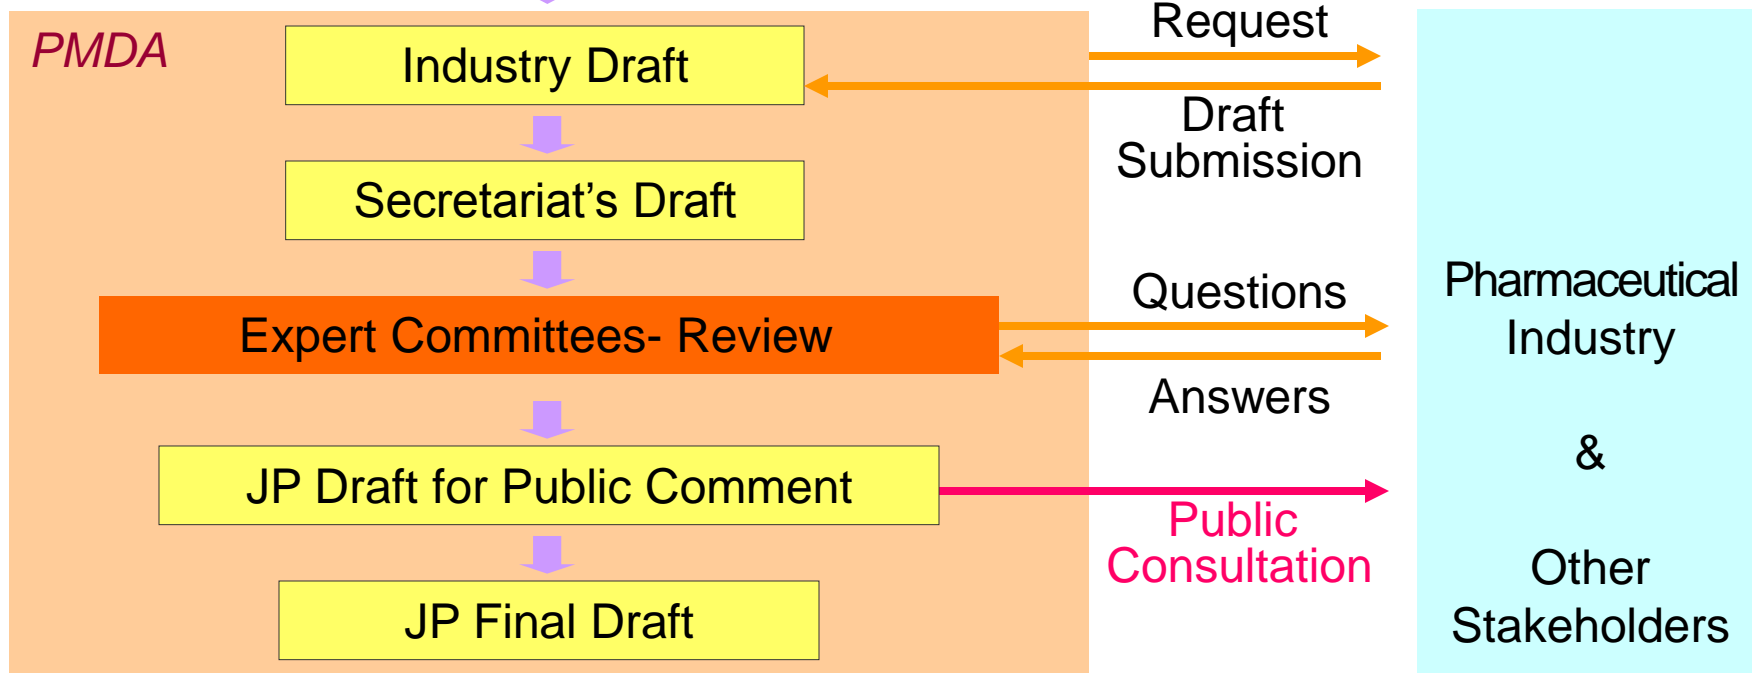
PMDA

Industry Draft

Secretariat's Draft

Expert Committees- Review

JP Draft for Public Comment

JP Final Draft

Request

Draft Submission

Questions

Answers

Public Consultation

Pharmaceutical Industry

&

Other Stakeholders